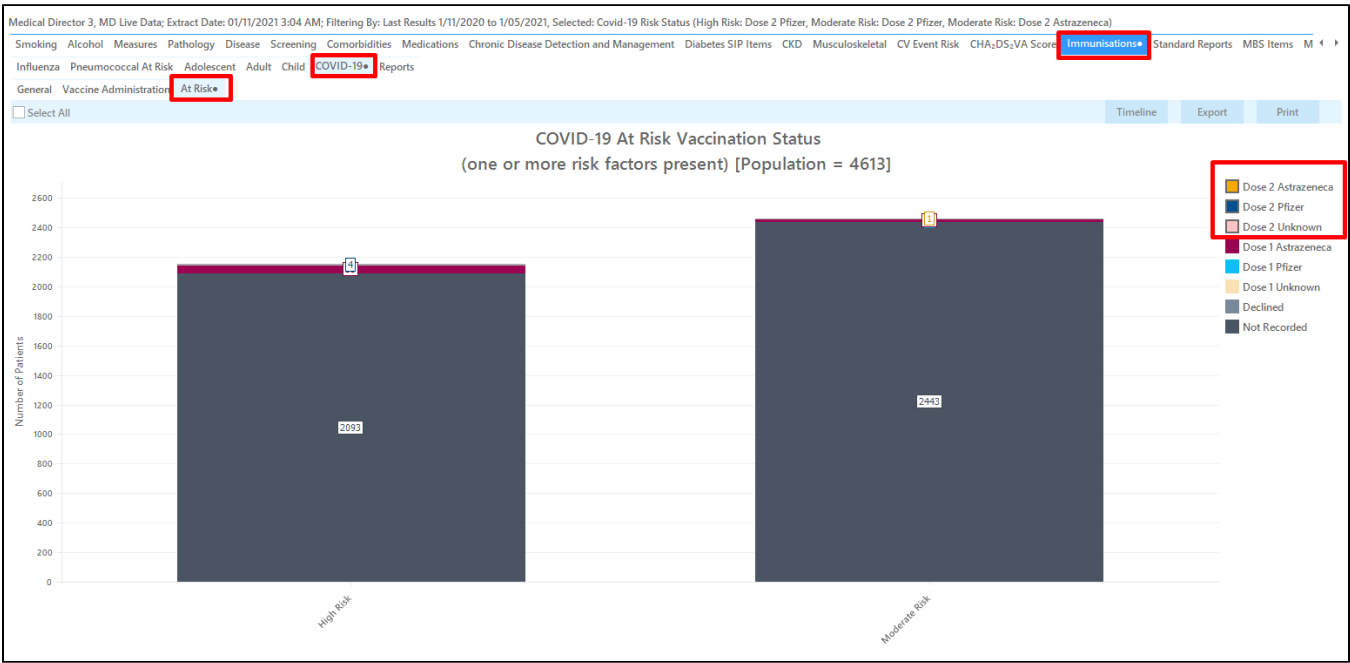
Medical Director 3, MD Live Data; Extract Date: 01/11/2021 3:04 AM; Filtering By: Last Results 1/11/2020 to 1/05/2021, Selected: Covid-19 Risk Status (High Risk: Dose 2 Pfizer, Moderate Risk: Dose 2 Pfizer, Moderate Risk: Dose 2 Astrazeneca)

Smoking Alcohol Measures Pathology Disease Screening Comorbidities Medications Chronic Disease Detection and Management Diabetes SIP Items CKD Musculoskeletal CV Event Risk $CHA_2DS_2VA$ Score Immunisations● Standard Reports MBS Items M

Influenza Pneumococcal At Risk Adolescent Adult Child COVID-19● Reports

General Vaccine Administration At Risk●

Select All

Timeline Export Print

COVID-19 At Risk Vaccination Status
(one or more risk factors present) [Population = 4613]

Dose 2 Astrazeneca
Dose 2 Pfizer
Dose 2 Unknown
Dose 1 Astrazeneca
Dose 1 Pfizer
Dose 1 Unknown
Declined
Not Recorded

2600
2400
2200
2000
1800
1600
1400
1200
1000
800
600
400
200
0

Number of Patients

4
1
2093
2443

High Risk
Moderate Risk